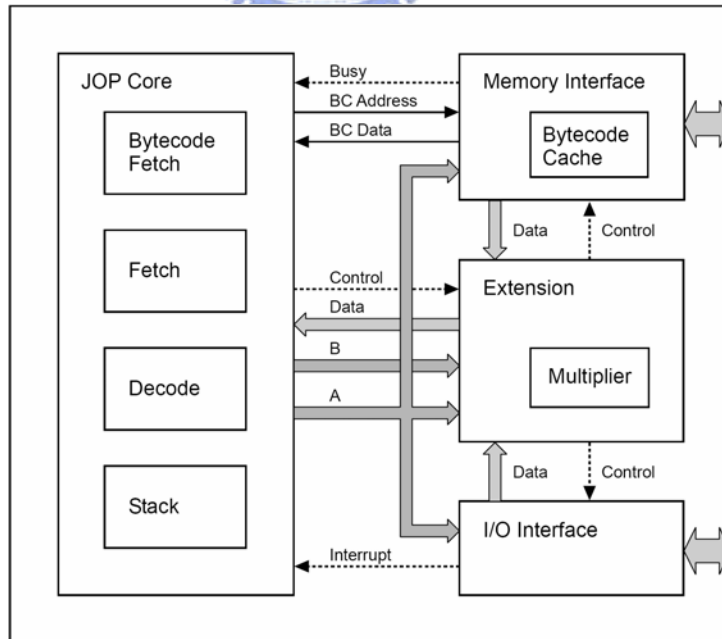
JOP Core

Bytecode Fetch

Fetch

Decode

Stack

Busy

BC Address

BC Data

Memory Interface

Bytecode Cache

Data

Control

Control

Data

Extension

B

Multiplier

A

Data

Control

I/O Interface

Interrupt